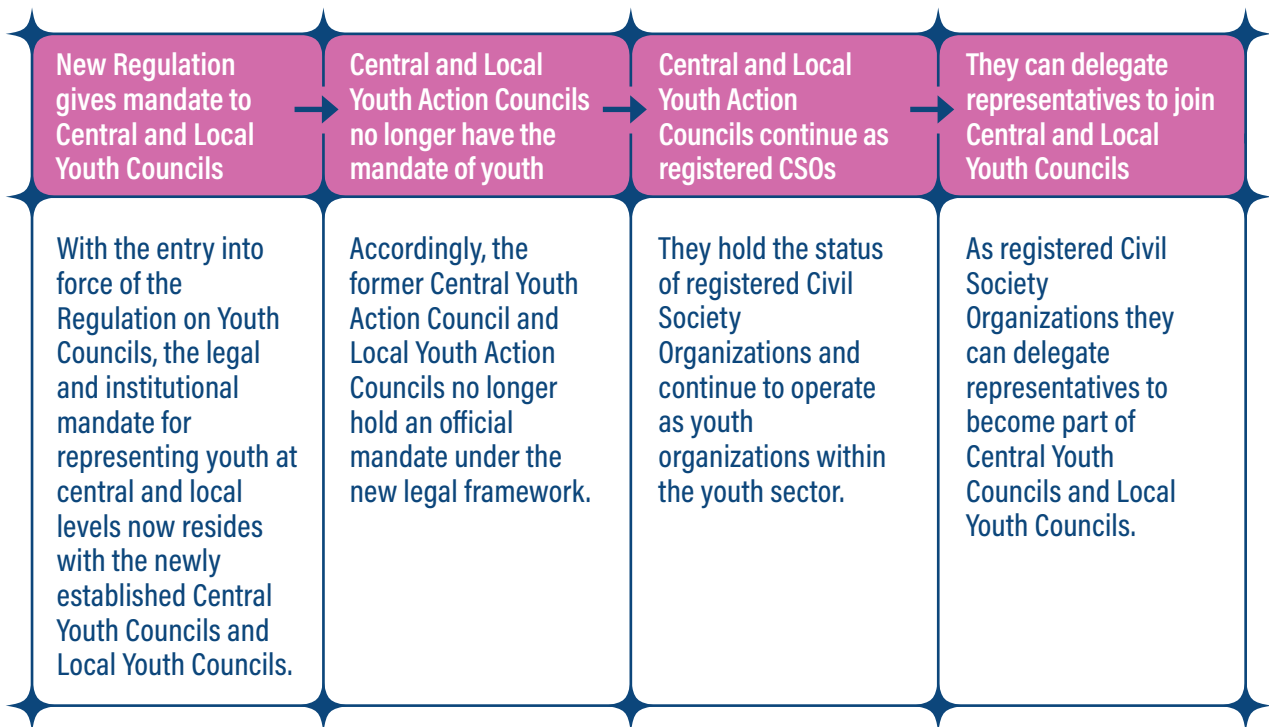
New Regulation gives mandate to Central and Local Youth Councils

With the entry into force of the Regulation on Youth Councils, the legal and institutional mandate for representing youth at central and local levels now resides with the newly established Central Youth Councils and Local Youth Councils.

Central and Local Youth Action Councils no longer have the mandate of youth

Accordingly, the former Central Youth Action Council and Local Youth Action Councils no longer hold an official mandate under the new legal framework.

Central and Local Youth Action Councils continue as registered CSOs

They hold the status of registered Civil Society Organizations and continue to operate as youth organizations within the youth sector.

They can delegate representatives to join Central and Local Youth Councils

As registered Civil Society Organizations they can delegate representatives to become part of Central Youth Councils and Local Youth Councils.